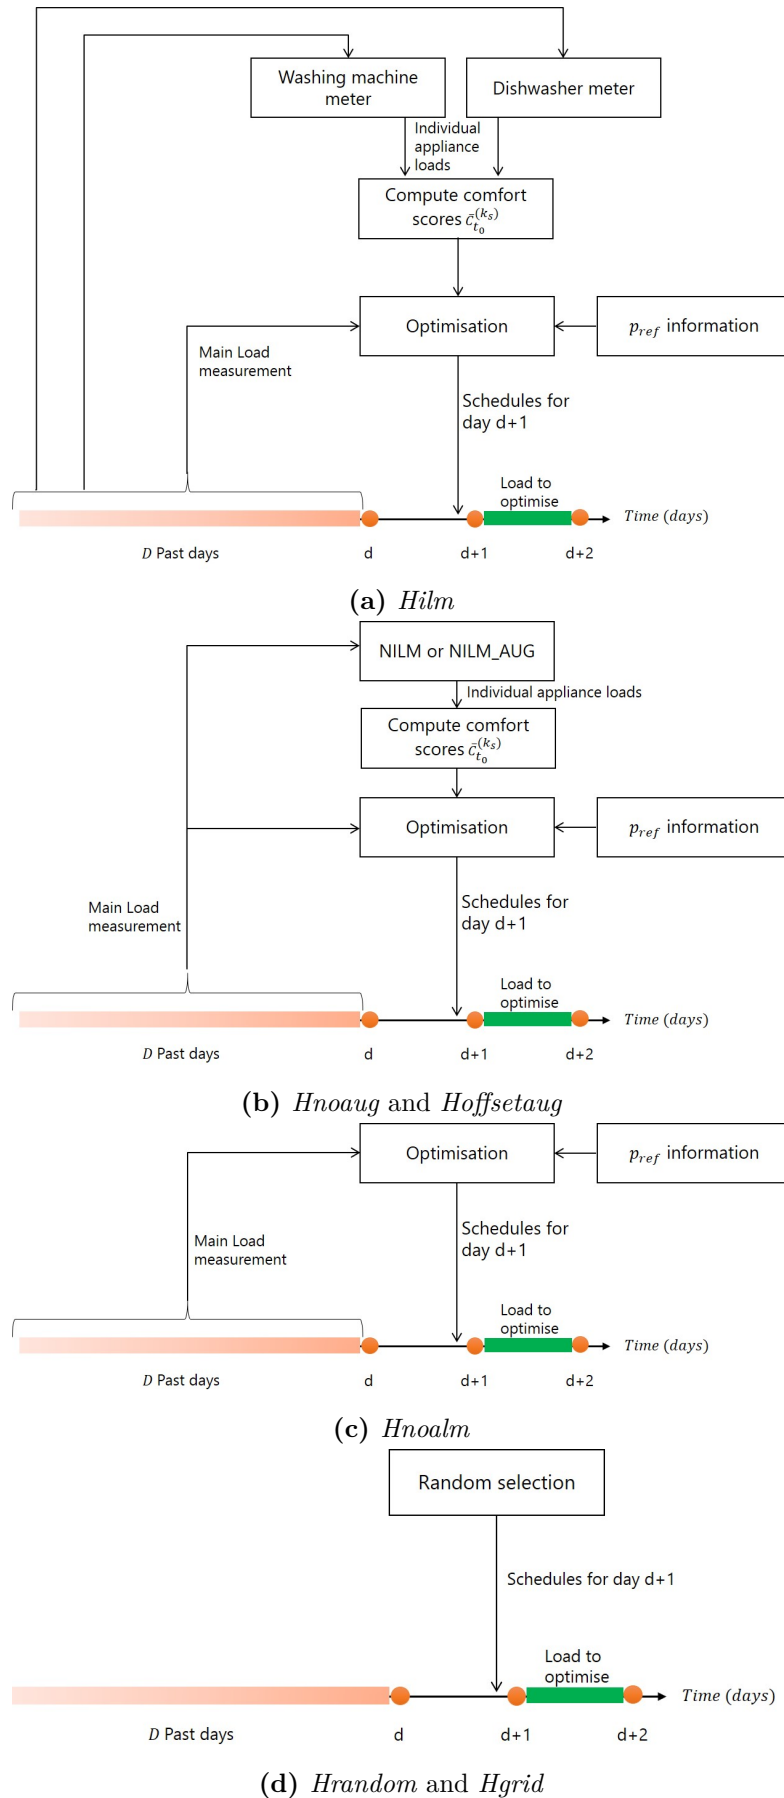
Washing machine meter

Dishwasher meter

Individual appliance loads

Compute comfort scores $\bar{c}_{t_0}^{(k_s)}$

Optimisation

$p_{ref}$ information

Main Load measurement

Schedules for day d+1

Load to optimise

Time (days)

$D$ Past days

d

d+1

d+2

(a) Hilm

NILM or NILM_AUG

Individual appliance loads

Compute comfort scores $\bar{c}_{t_0}^{(k_s)}$

Optimisation

$p_{ref}$ information

Main Load measurement

Schedules for day d+1

Load to optimise

Time (days)

$D$ Past days

d

d+1

d+2

(b) Hnoaug and Hoffsetaug

Optimisation

$p_{ref}$ information

Main Load measurement

Schedules for day d+1

Load to optimise

Time (days)

$D$ Past days

d

d+1

d+2

(c) Hnoalm

Random selection

Schedules for day d+1

Load to optimise

Time (days)

$D$ Past days

d

d+1

d+2

(d) Hrandom and Hgrid